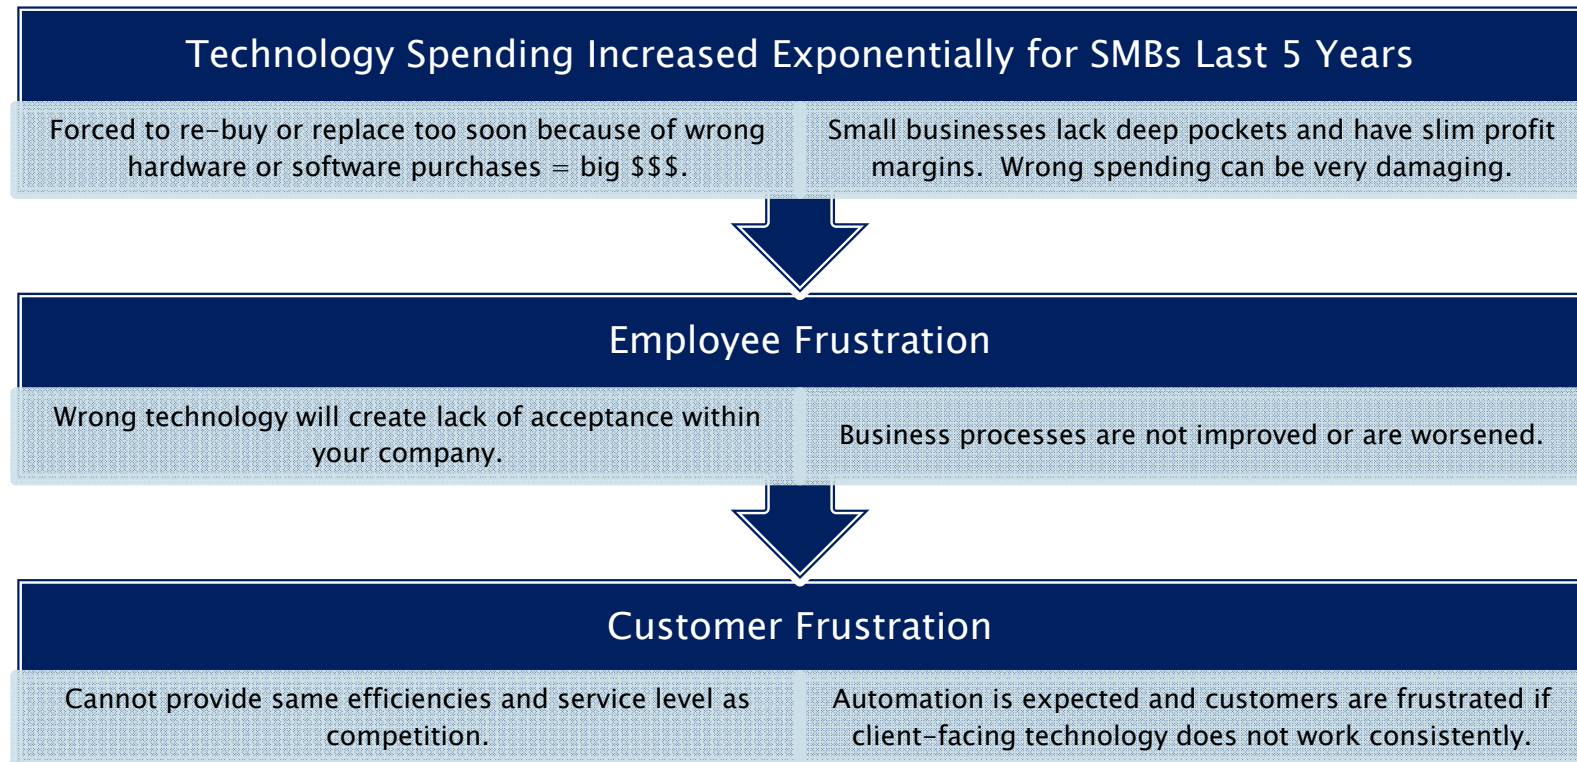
Technology Spending Increased Exponentially for SMBs Last 5 Years

Forced to re-buy or replace too soon because of wrong hardware or software purchases = big $$$.

Small businesses lack deep pockets and have slim profit margins. Wrong spending can be very damaging.

Employee Frustration

Wrong technology will create lack of acceptance within your company.

Business processes are not improved or are worsened.

Customer Frustration

Cannot provide same efficiencies and service level as competition.

Automation is expected and customers are frustrated if client-facing technology does not work consistently.